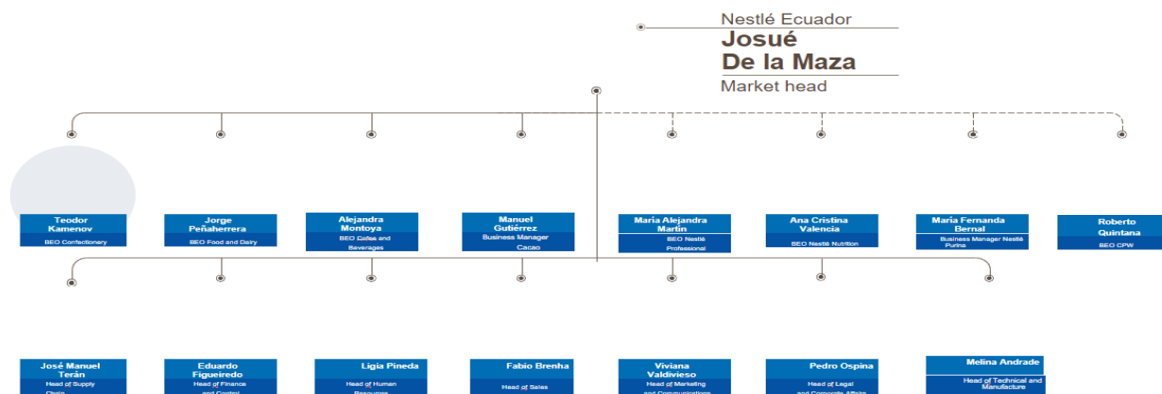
Nestlé Ecuador
Josué
De la Maza
Market head

Teodor Kamenov
BEO Confectionery

Jorge Peñaherrera
BEO Food and Dairy

Alejandra Montoya
BEO Coffee and Beverages

Manuel Gutiérrez
Business Manager Cacao

María Alejandra Martín
BEO Nestlé Professional

Ana Cristina Valencia
BEO Nestlé Nutrition

María Fernanda Bernal
Business Manager Nestlé Purina

Roberto Quintana
BEO CPW

José Manuel Terán
Head of Supply Chain

Eduardo Figueiredo
Head of Finance and Control

Ligia Pineda
Head of Human Resources

Fabio Brenha
Head of Sales

Viviana Valdivieso
Head of Marketing and Communications

Pedro Ospina
Head of Legal and Corporate Affairs

Melina Andrade
Head of Technical and Manufacture